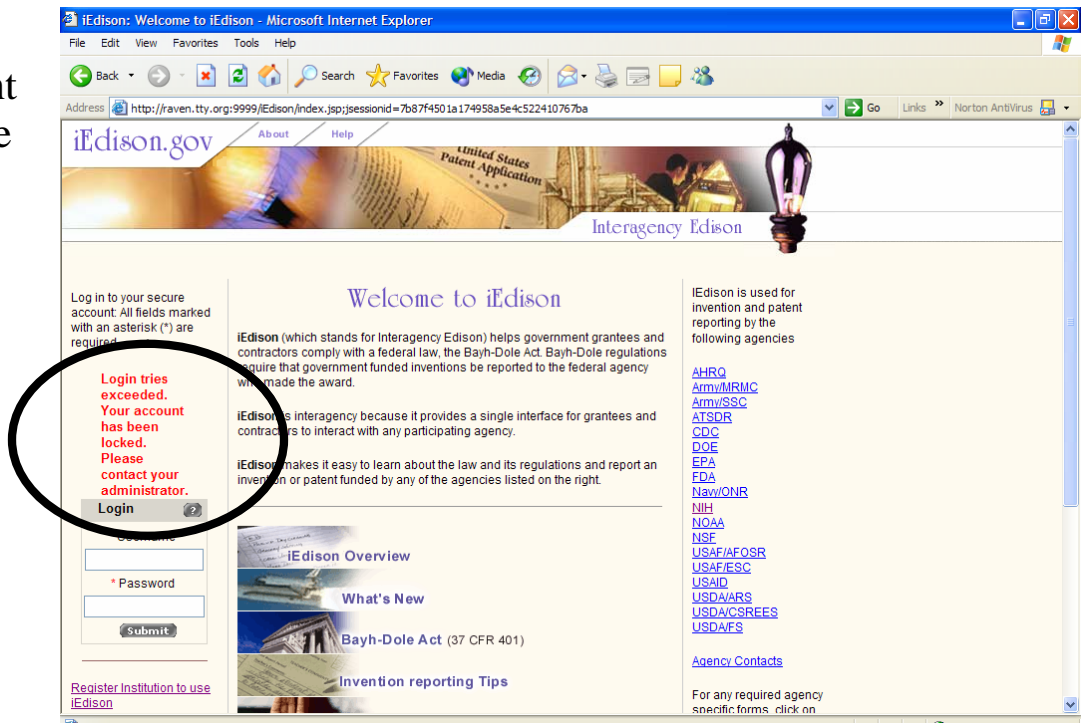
nt
e

iEdison: Welcome to iEdison - Microsoft Internet Explorer

File Edit View Favorites Tools Help

Back Search Favorites Media

Address http://raven.tty.org:9999/iEdison/index.jsp;jsessionid=7b87f4501a174958a5e4c522410767ba Go Links Norton AntiVirus

iEdison.gov About Help

United States Patent Application

Interagency Edison

Log in to your secure account: All fields marked with an asterisk (*) are required.

Login tries exceeded. Your account has been locked. Please contact your administrator.

Login

Username

* Password

Submit

Register Institution to use iEdison

Welcome to iEdison

**iEdison** (which stands for Interagency Edison) helps government grantees and contractors comply with a federal law, the Bayh-Dole Act. Bayh-Dole regulations require that government funded inventions be reported to the federal agency who made the award.

**iEdison** is interagency because it provides a single interface for grantees and contractors to interact with any participating agency.

**iEdison** makes it easy to learn about the law and its regulations and report an invention or patent funded by any of the agencies listed on the right.

iEdison Overview

What's New

Bayh-Dole Act (37 CFR 401)

Invention reporting Tips

IEdison is used for invention and patent reporting by the following agencies

AHRQ
Army/MRMC
Army/SSC
ATSDR
CDC
DOE
EPA
FDA
Navy/ONR
NIH
NOAA
NSF
USAF/AFOSR
USAF/ESC
USAID
USDA/ARS
USDA/CSREES
USDA/FS

Agency Contacts

For any required agency specific forms, click on